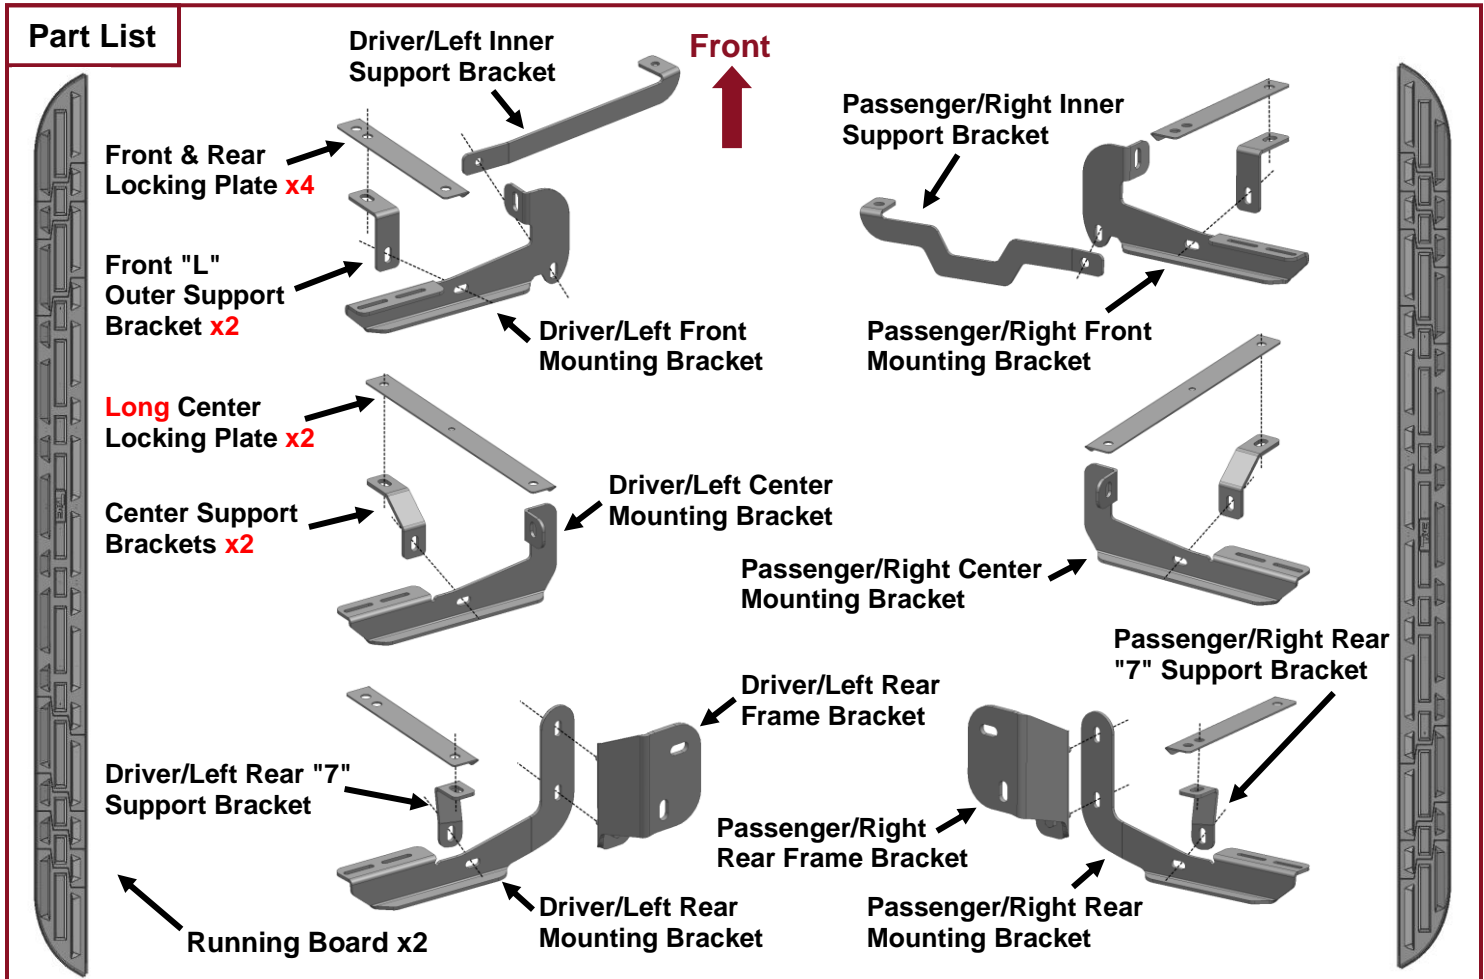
Part List

Driver/Left Inner Support Bracket

Front

Passenger/Right Inner Support Bracket

Front & Rear Locking Plate x4

Front "L" Outer Support Bracket x2

Driver/Left Front Mounting Bracket

Passenger/Right Front Mounting Bracket

Long Center Locking Plate x2

Center Support Brackets x2

Driver/Left Center Mounting Bracket

Passenger/Right Center Mounting Bracket

Passenger/Right Rear "7" Support Bracket

Driver/Left Rear Frame Bracket

Driver/Left Rear "7" Support Bracket

Passenger/Right Rear Frame Bracket

Running Board x2

Driver/Left Rear Mounting Bracket

Passenger/Right Rear Mounting Bracket